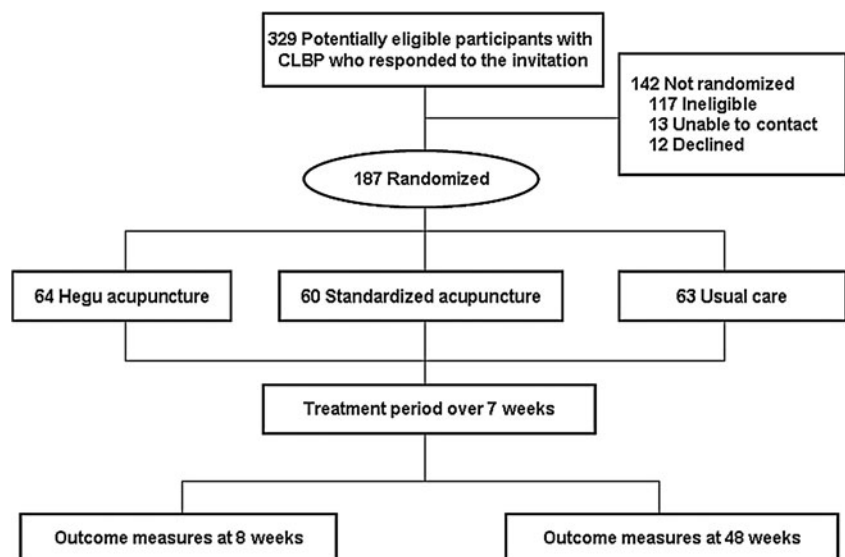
329 Potentially eligible participants with CLBP who responded to the invitation

142 Not randomized
117 Ineligible
13 Unable to contact
12 Declined

187 Randomized

64 Hegu acupuncture

60 Standardized acupuncture

63 Usual care

Treatment period over 7 weeks

Outcome measures at 8 weeks

Outcome measures at 48 weeks